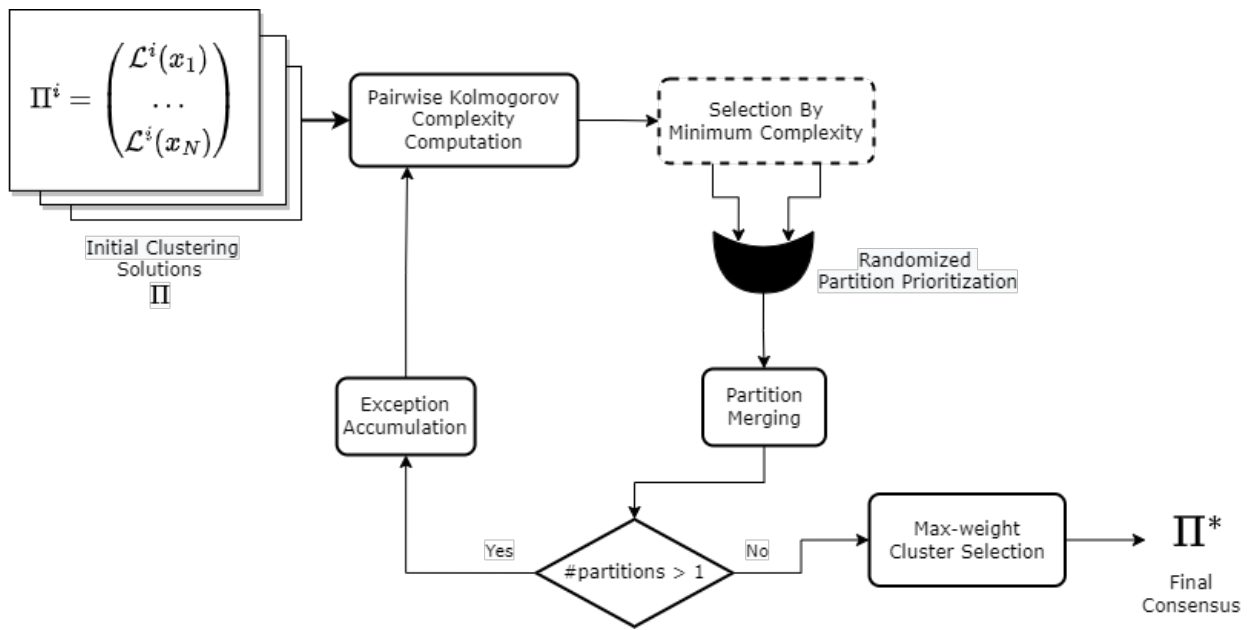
$\Pi^i = \begin{pmatrix} \mathcal{L}^i(x_1) \\ \dots \\ \mathcal{L}^i(x_N) \end{pmatrix}$

Initial Clustering Solutions
$\Pi$

Pairwise Kolmogorov Complexity Computation

Selection By Minimum Complexity

Randomized Partition Prioritization

Partition Merging

Exception Accumulation

#partitions > 1

Yes

No

Max-weight Cluster Selection

$\Pi^*$

Final Consensus